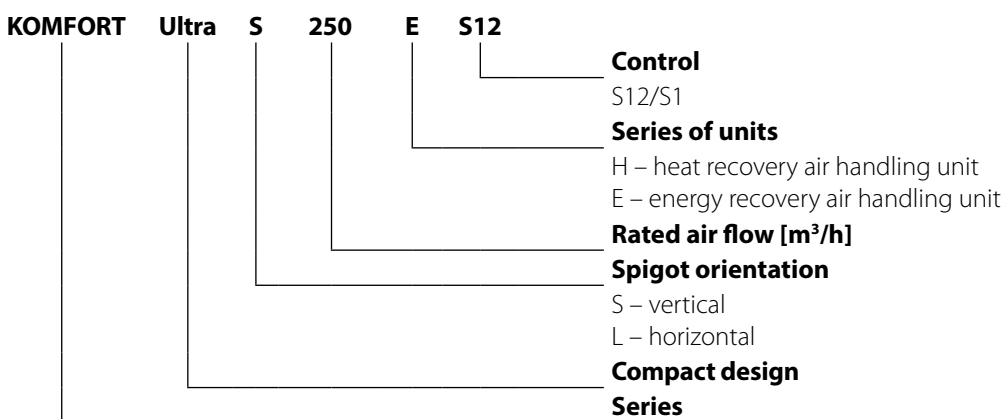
KOMFORT Ultra S 250 E S12

**Control**
S12/S1

**Series of units**
H – heat recovery air handling unit
E – energy recovery air handling unit

**Rated air flow [m$^3$/h]**

**Spigot orientation**
S – vertical
L – horizontal

**Compact design**

**Series**